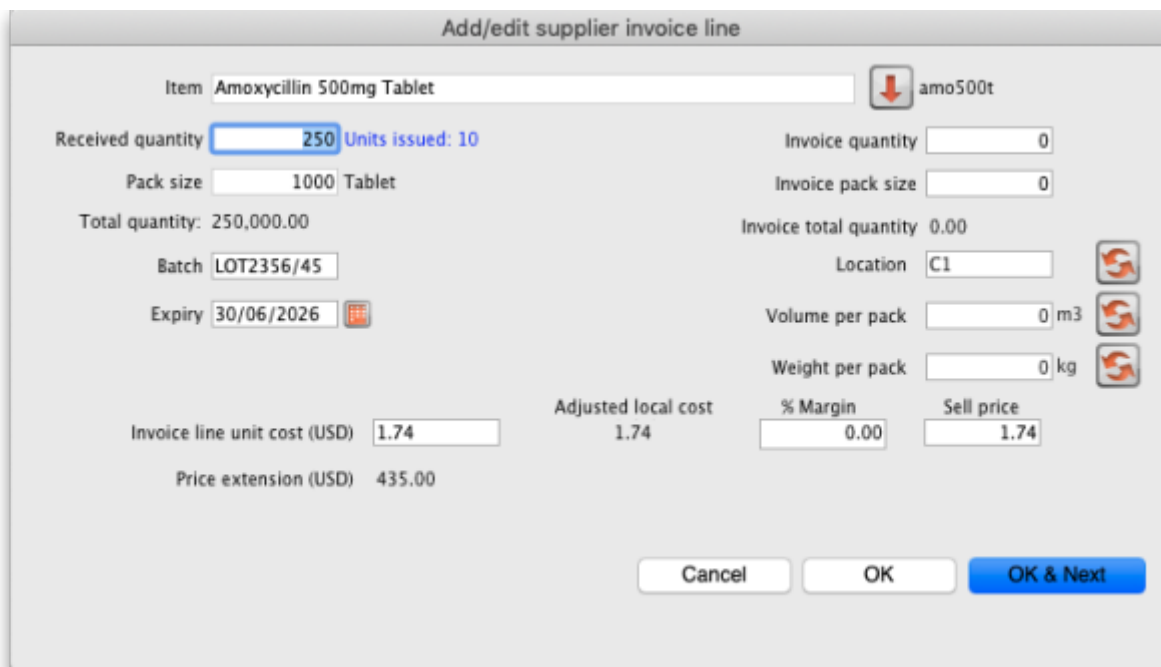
Add/edit supplier invoice line

Item Amoxycillin 500mg Tablet

amo500t

Received quantity 250 Units issued: 10

Invoice quantity 0

Pack size 1000 Tablet

Invoice pack size 0

Total quantity: 250,000.00

Invoice total quantity 0.00

Batch LOT2356/45

Location C1

Expiry 30/06/2026

Volume per pack 0 m3

Weight per pack 0 kg

Invoice line unit cost (USD) 1.74

Adjusted local cost 1.74

% Margin 0.00

Sell price 1.74

Price extension (USD) 435.00

Cancel

OK

OK & Next